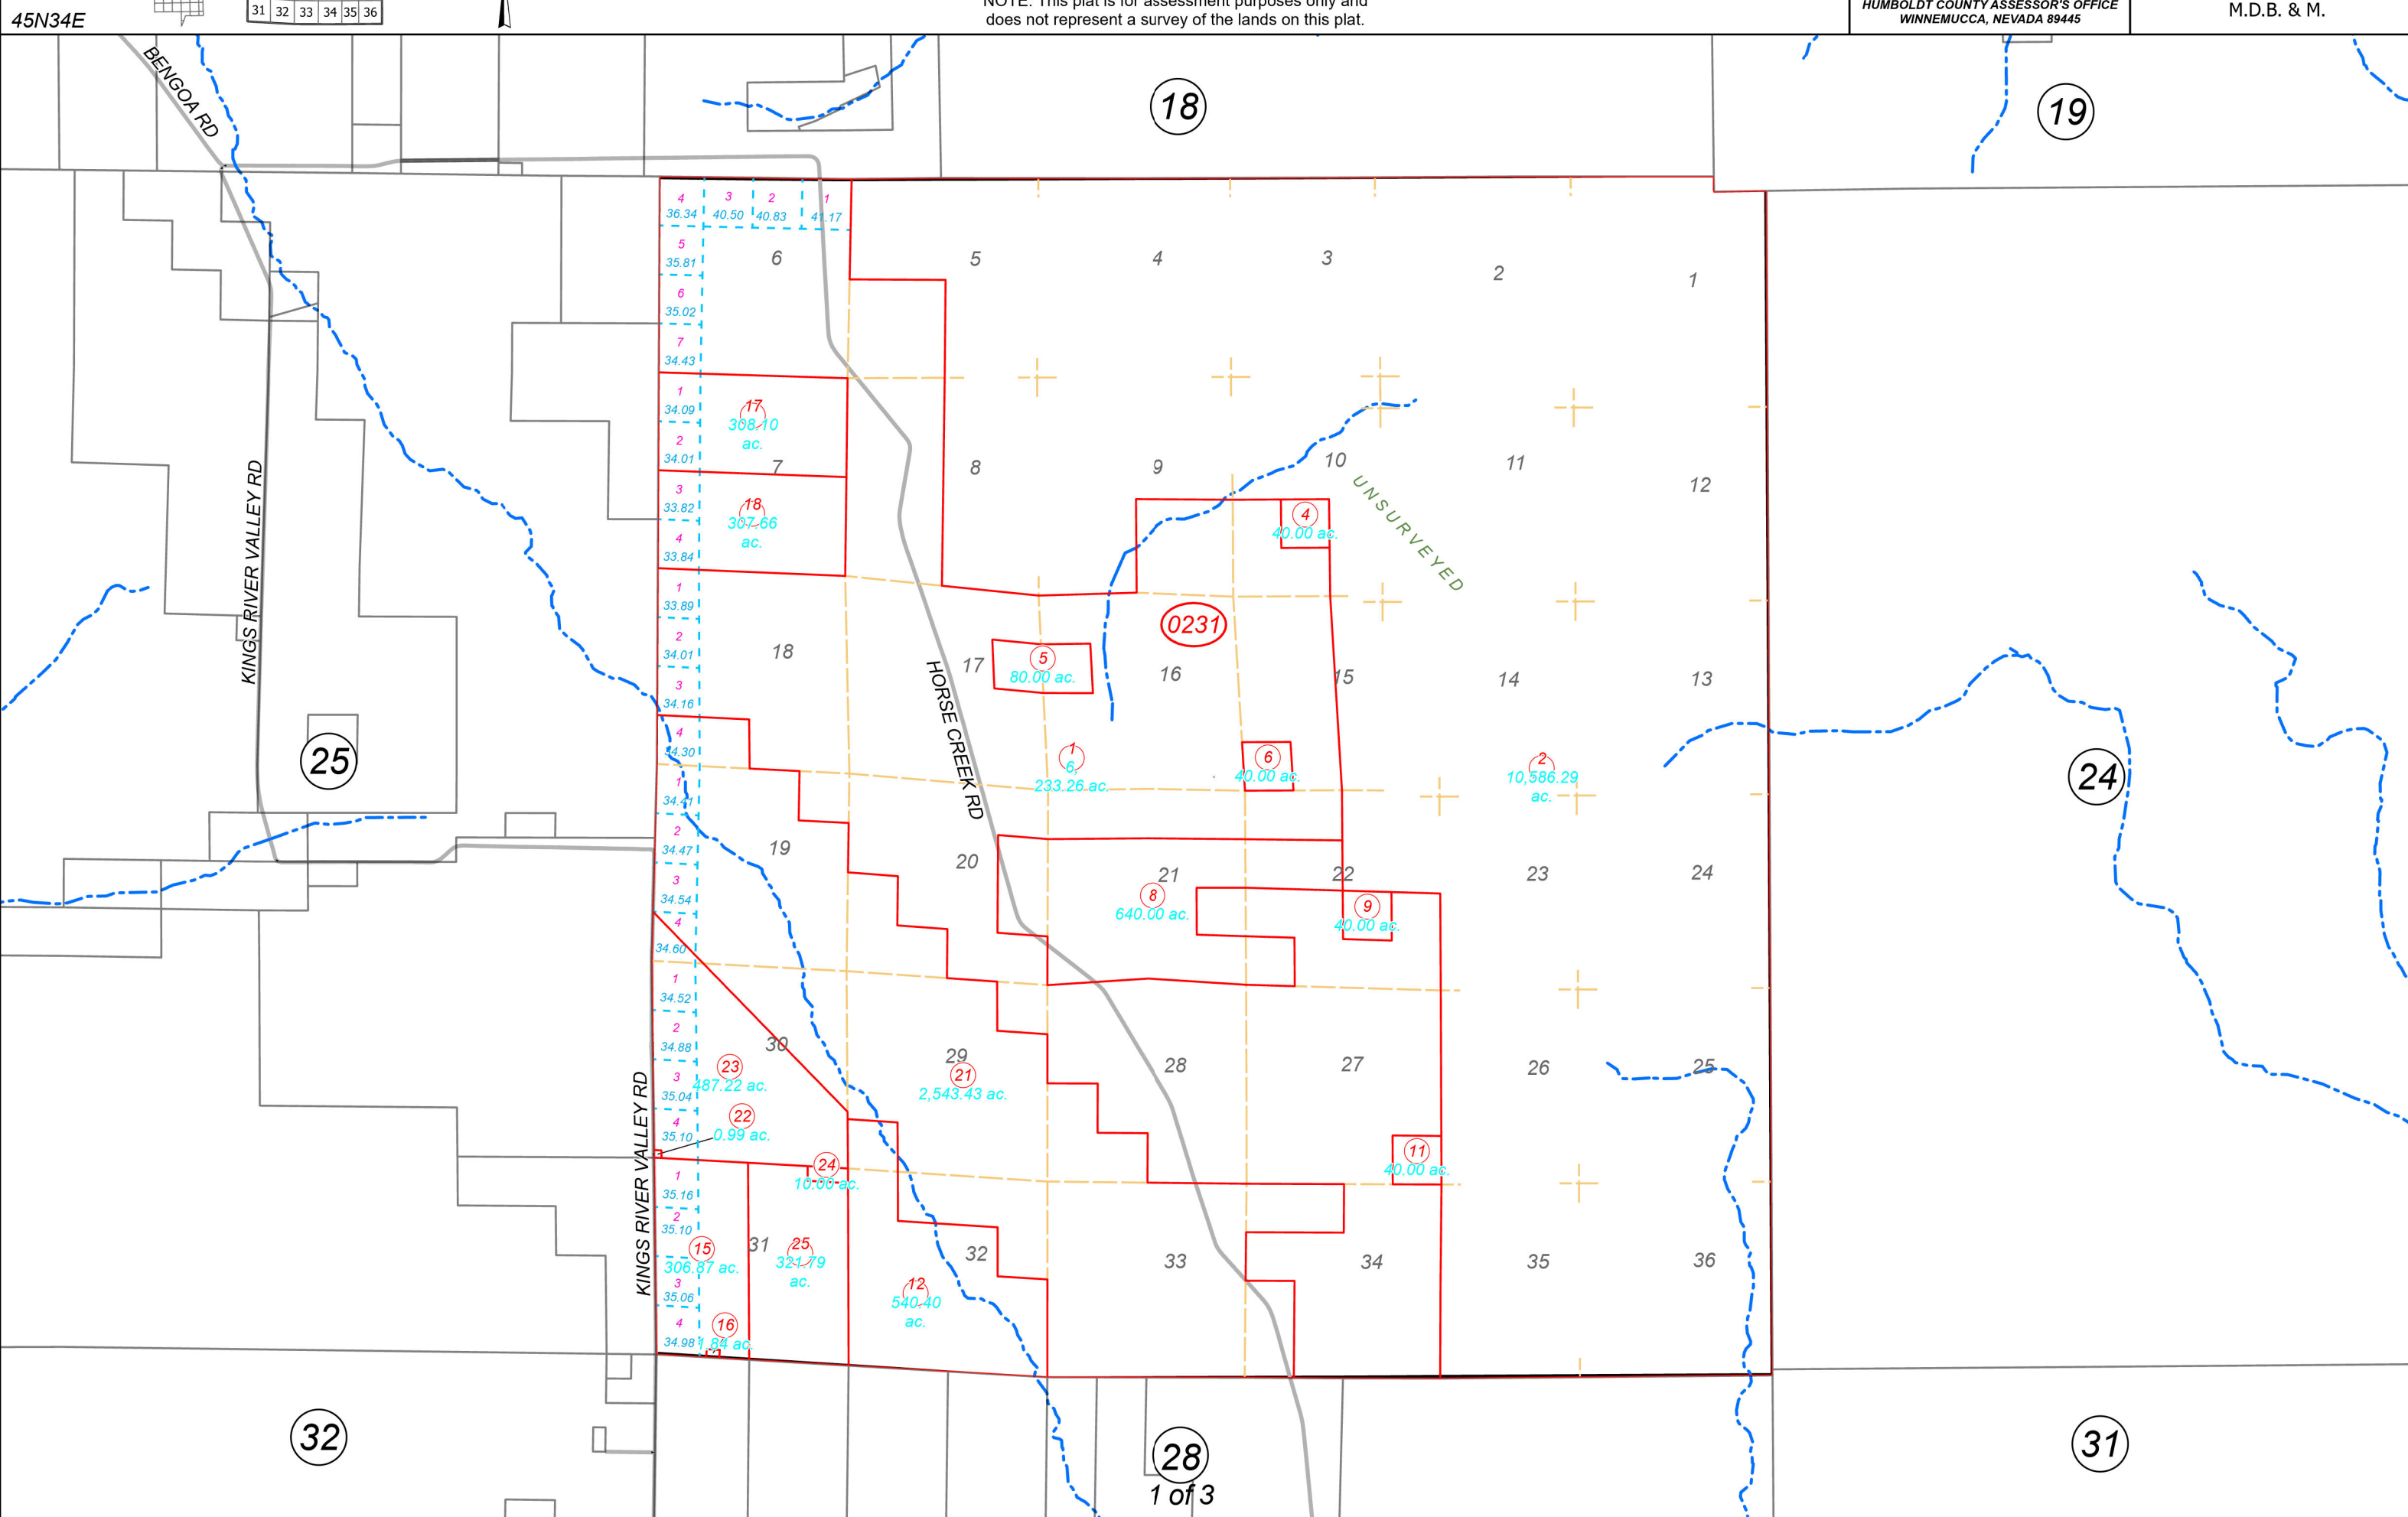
45N34E

31 32 33 34 35 36

NOTE: This plat is for assessment purposes only and does not represent a survey of the lands on this plat.

HUMBOLDT COUNTY ASSESSOR'S OFFICE
WINNEMUCCA, NEVADA 89445

M.D.B. & M.

BENGOA RD

18

19

4 36.34 3 40.50 2 40.83 1 41.17

5 35.81

6 35.02

7 34.43

1 34.09

2 34.01

3 33.82

4 33.84

1 33.89

2 34.01

3 34.16

4 34.30

1 34.41

2 34.47

3 34.54

4 34.60

1 34.52

2 34.88

3 35.04

4 35.10

1 35.16

2 35.10

3 35.06

4 34.98

6 5 4 3 2 1

17 308.10 ac.

7 8 9 10 11 12

18 307.66 ac.

UNSURVEYED

4 40.00 ac.

0231

5 80.00 ac.

18 17 16 15 14 13

KINGS RIVER VALLEY RD

HORSE CREEK RD

25

24

1 6 233.26 ac.

6 40.00 ac.

2 10,586.29 ac.

19 20 21 22 23 24

8 640.00 ac.

9 40.00 ac.

30 29 28 27 26 25

23 487.22 ac.

21 2,543.43 ac.

22 0.99 ac.

24 10.00 ac.

11 40.00 ac.

KINGS RIVER VALLEY RD

15 306.87 ac.

31

25 321.79 ac.

12 540.40 ac.

32 33 34 35 36

16 1.84 ac.

32

28

1 of 3

31